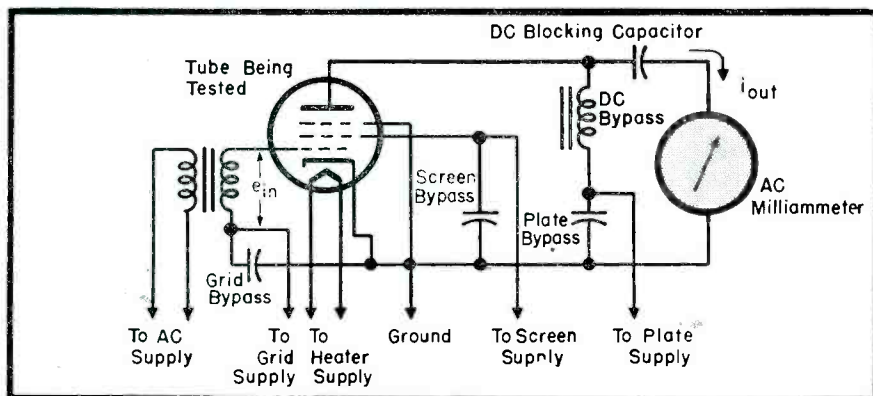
DC Blocking Capacitor

Tube Being Tested

$i_{out}$

DC Bypass

$e_{in}$

Screen Bypass

AC Milliammeter

Plate Bypass

Grid Bypass

To AC Supply

To Grid Supply

To Heater Supply

Ground

To Screen Supply

To Plate Supply